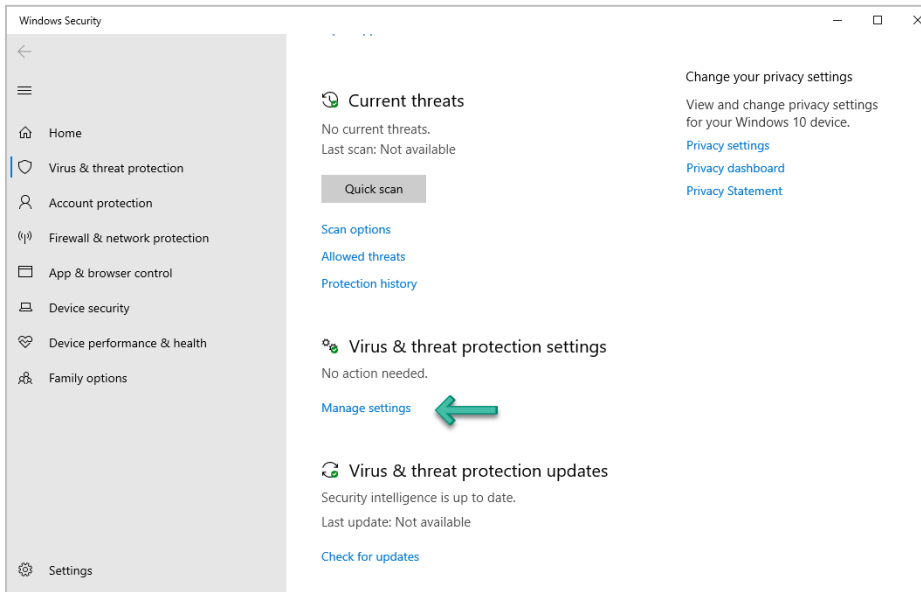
Windows Security

Home
Virus & threat protection
Account protection
Firewall & network protection
App & browser control
Device security
Device performance & health
Family options

Settings

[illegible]

Current threats
No current threats.
Last scan: Not available

Quick scan

Scan options
Allowed threats
Protection history

Virus & threat protection settings
No action needed.
Manage settings

Virus & threat protection updates
Security intelligence is up to date.
Last update: Not available
Check for updates

Change your privacy settings
View and change privacy settings for your Windows 10 device.
Privacy settings
Privacy dashboard
Privacy Statement